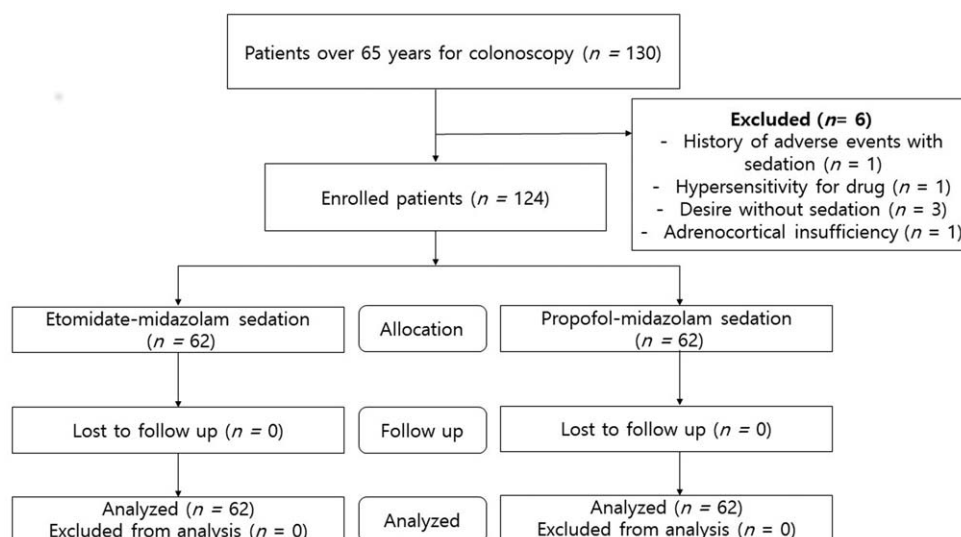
Patients over 65 years for colonoscopy ($n$ = 130)

**Excluded ($n$= 6)**
- History of adverse events with sedation ($n$ = 1)
- Hypersensitivity for drug ($n$ = 1)
- Desire without sedation ($n$ = 3)
- Adrenocortical insufficiency ($n$ = 1)

Enrolled patients ($n$ = 124)

Etomidate-midazolam sedation ($n$ = 62)

Allocation

Propofol-midazolam sedation ($n$ = 62)

Lost to follow up ($n$ = 0)

Follow up

Lost to follow up ($n$ = 0)

Analyzed ($n$ = 62)
Excluded from analysis ($n$ = 0)

Analyzed

Analyzed ($n$ = 62)
Excluded from analysis ($n$ = 0)